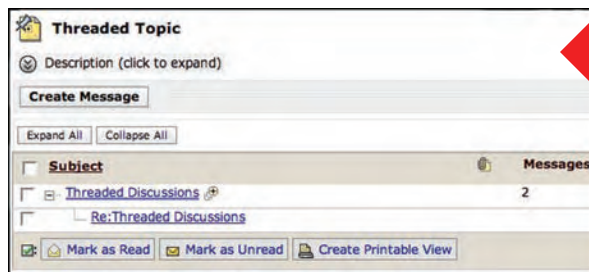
Threaded Topic

Description (click to expand)

Create Message

Expand All Collapse All

| Subject | | Messages |
|---|---|---|
| Threaded Discussions | | 2 |
| Re:Threaded Discussions | | |

Mark as Read Mark as Unread Create Printable View